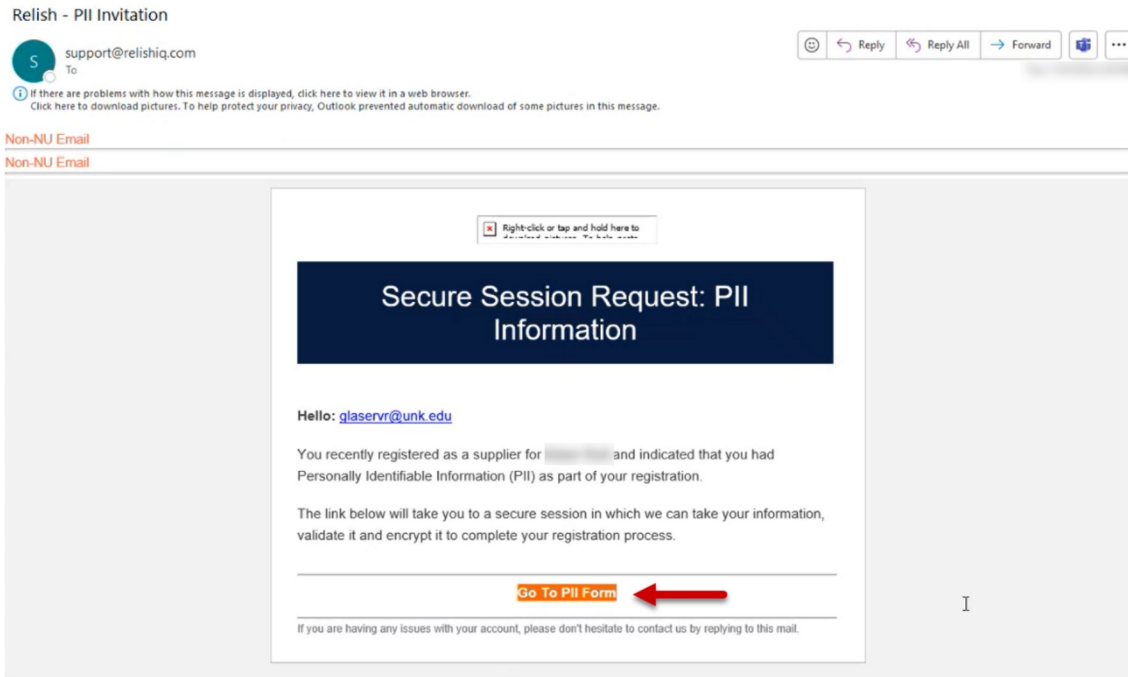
Relish - PII Invitation

S

support@relishiq.com
To

If there are problems with how this message is displayed, click here to view it in a web browser.
Click here to download pictures. To help protect your privacy, Outlook prevented automatic download of some pictures in this message.

Reply  Reply All  Forward  ...

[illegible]

Non-NU Email
Non-NU Email

Right-click or tap and hold here to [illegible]

Secure Session Request: PII Information

Hello: glaservr@unk.edu

You recently registered as a supplier for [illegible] and indicated that you had Personally Identifiable Information (PII) as part of your registration.

The link below will take you to a secure session in which we can take your information, validate it and encrypt it to complete your registration process.

Go To PII Form

If you are having any issues with your account, please don't hesitate to contact us by replying to this mail.